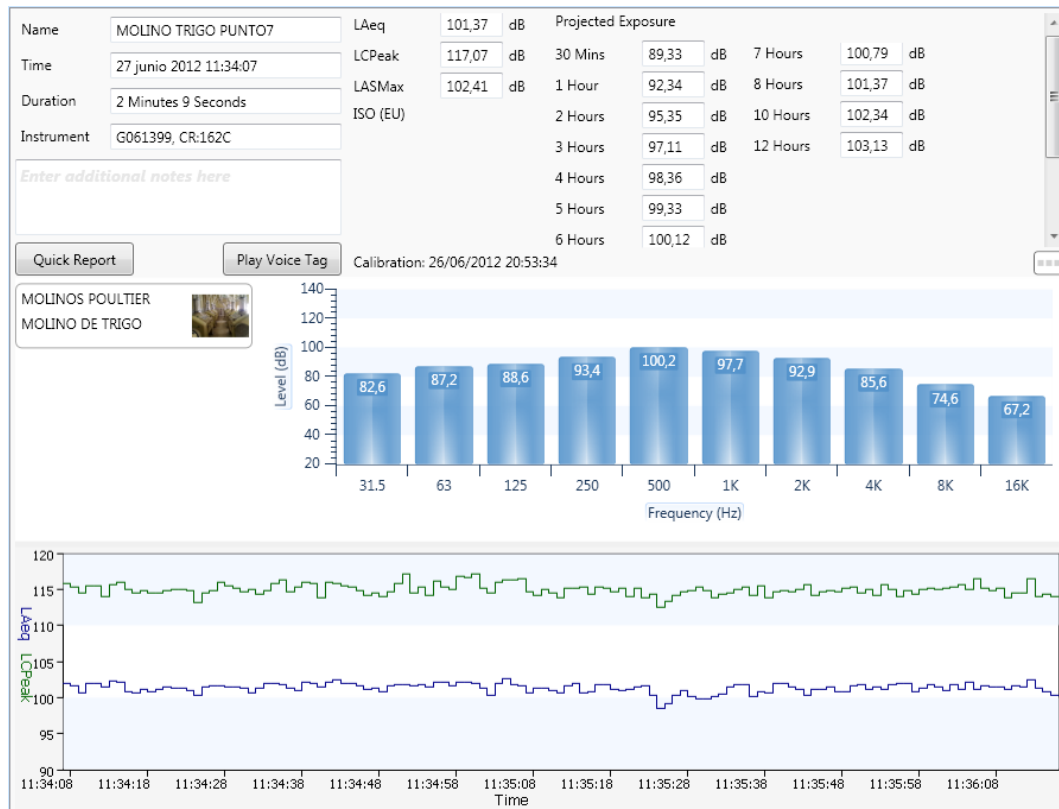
Name MOLINO TRIGO PUNTO7
Time 27 junio 2012 11:34:07
Duration 2 Minutes 9 Seconds
Instrument G061399, CR:162C

Enter additional notes here

Quick Report
Play Voice Tag

LAeq 101,37 dB
LCPeak 117,07 dB
LASMax 102,41 dB
ISO (EU)

Projected Exposure

| | | | | | |
|---|---|---|---|---|---|
| 30 Mins | 89,33 | dB | 7 Hours | 100,79 | dB |
| 1 Hour | 92,34 | dB | 8 Hours | 101,37 | dB |
| 2 Hours | 95,35 | dB | 10 Hours | 102,34 | dB |
| 3 Hours | 97,11 | dB | 12 Hours | 103,13 | dB |
| 4 Hours | 98,36 | dB | | | |
| 5 Hours | 99,33 | dB | | | |
| 6 Hours | 100,12 | dB | | | |

Calibration: 26/06/2012 20:53:34

MOLINOS POULTIER
MOLINO DE TRIGO

140
120
100
80
60
40
20
Level (dB)

82,6 87,2 88,6 93,4 100,2 97,7 92,9 85,6 74,6 67,2

31.5 63 125 250 500 1K 2K 4K 8K 16K
Frequency (Hz)

120
115
110
105
100
95
90
LAeq
LCPeak

11:34:08 11:34:18 11:34:28 11:34:38 11:34:48 11:34:58 11:35:08 11:35:18 11:35:28 11:35:38 11:35:48 11:35:58 11:36:08
Time